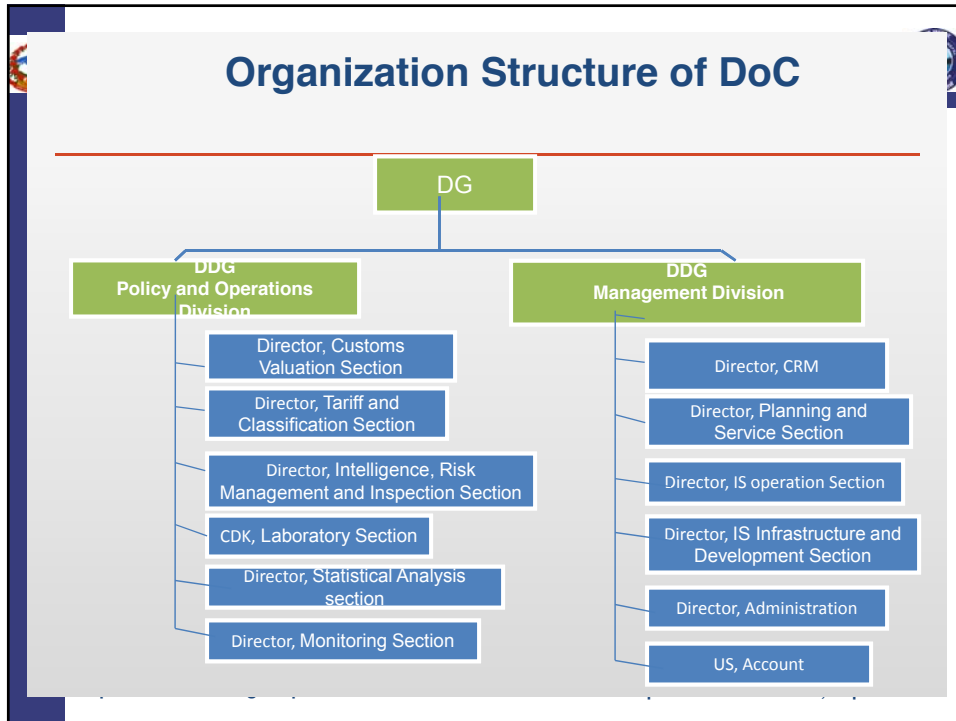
Organization Structure of DoC

DG

DDG
Policy and Operations Division

DDG
Management Division

Director, Customs Valuation Section

Director, Tariff and Classification Section

Director, Intelligence, Risk Management and Inspection Section

CDK, Laboratory Section

Director, Statistical Analysis section

Director, Monitoring Section

Director, CRM

Director, Planning and Service Section

Director, IS operation Section

Director, IS Infrastructure and Development Section

Director, Administration

US, Account